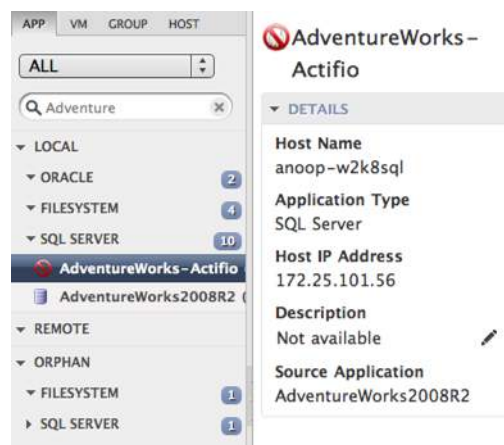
APP VM GROUP HOST

ALL

Adventure

LOCAL

ORACLE 2

FILESYSTEM 4

SQL SERVER 10

AdventureWorks-Actifio

AdventureWorks2008R2 (

REMOTE

ORPHAN

FILESYSTEM 1

SQL SERVER 1

AdventureWorks-Actifio

DETAILS

Host Name
anoop-w2k8sql

Application Type
SQL Server

Host IP Address
172.25.101.56

Description
Not available

Source Application
AdventureWorks2008R2